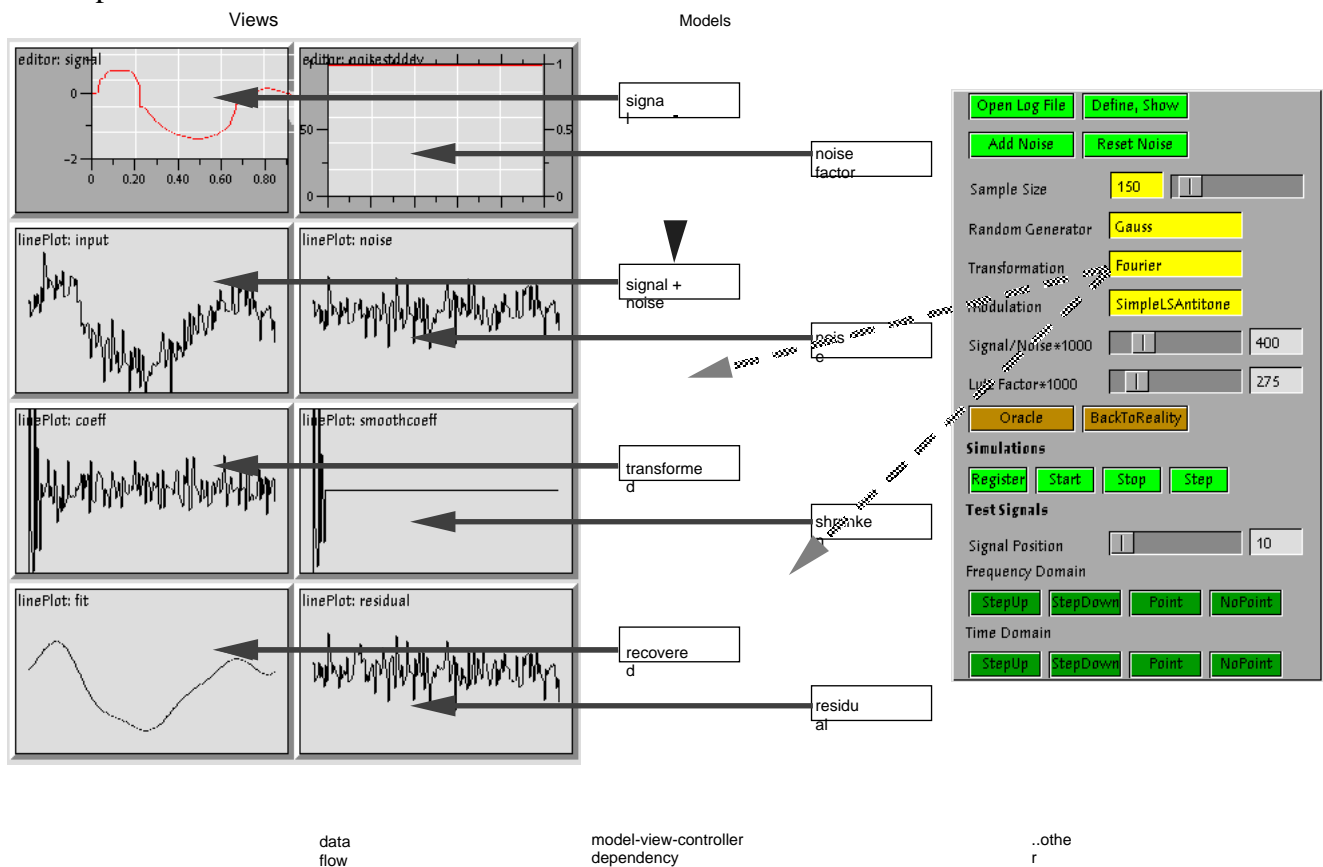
Views

Models

editor: signal
0
−2
0
0.20
0.40
0.60
0.80

editor: noisestddev
1
0.5
0
50
0

signa
l

noise
factor

linePlot: input

linePlot: noise

signal +
noise

nois
e

linePlot: coeff

linePlot: smoothcoeff

transforme
d

shrinke
n

linePlot: fit

linePlot: residual

recovere
d

residu
al

Open Log File
Define, Show
Add Noise
Reset Noise
Sample Size
150
Random Generator
Gauss
Transformation
Fourier
Modulation
SimpleLSAntitone
Signal/Noise*1000
400
Lue Factor*1000
275
Oracle
BackToReality
Simulations
Register
Start
Stop
Step
Test Signals
Signal Position
10
Frequency Domain
StepUp
StepDown
Point
NoPoint
Time Domain
StepUp
StepDown
Point
NoPoint

data
flow

model-view-controller
dependency

..othe
r